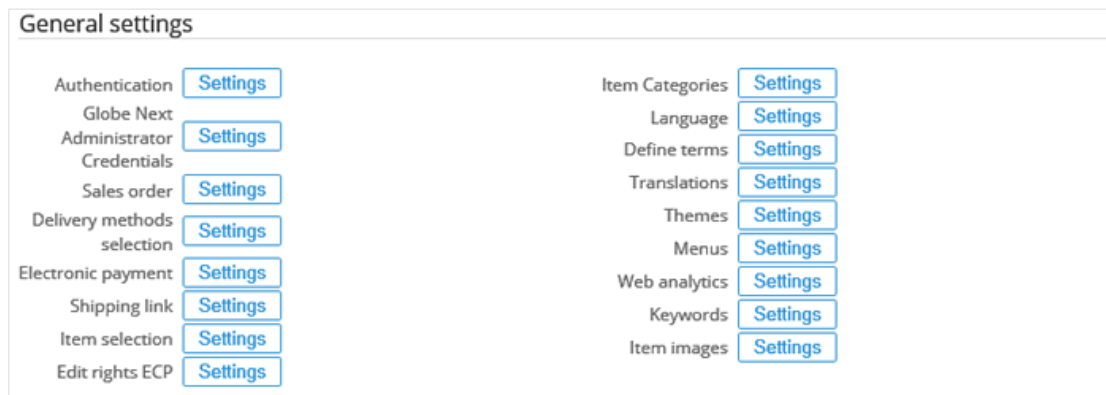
General settings

Authentication Settings
Globe Next Administrator Credentials Settings
Sales order Settings
Delivery methods selection Settings
Electronic payment Settings
Shipping link Settings
Item selection Settings
Edit rights ECP Settings

Item Categories Settings
Language Settings
Define terms Settings
Translations Settings
Themes Settings
Menus Settings
Web analytics Settings
Keywords Settings
Item images Settings